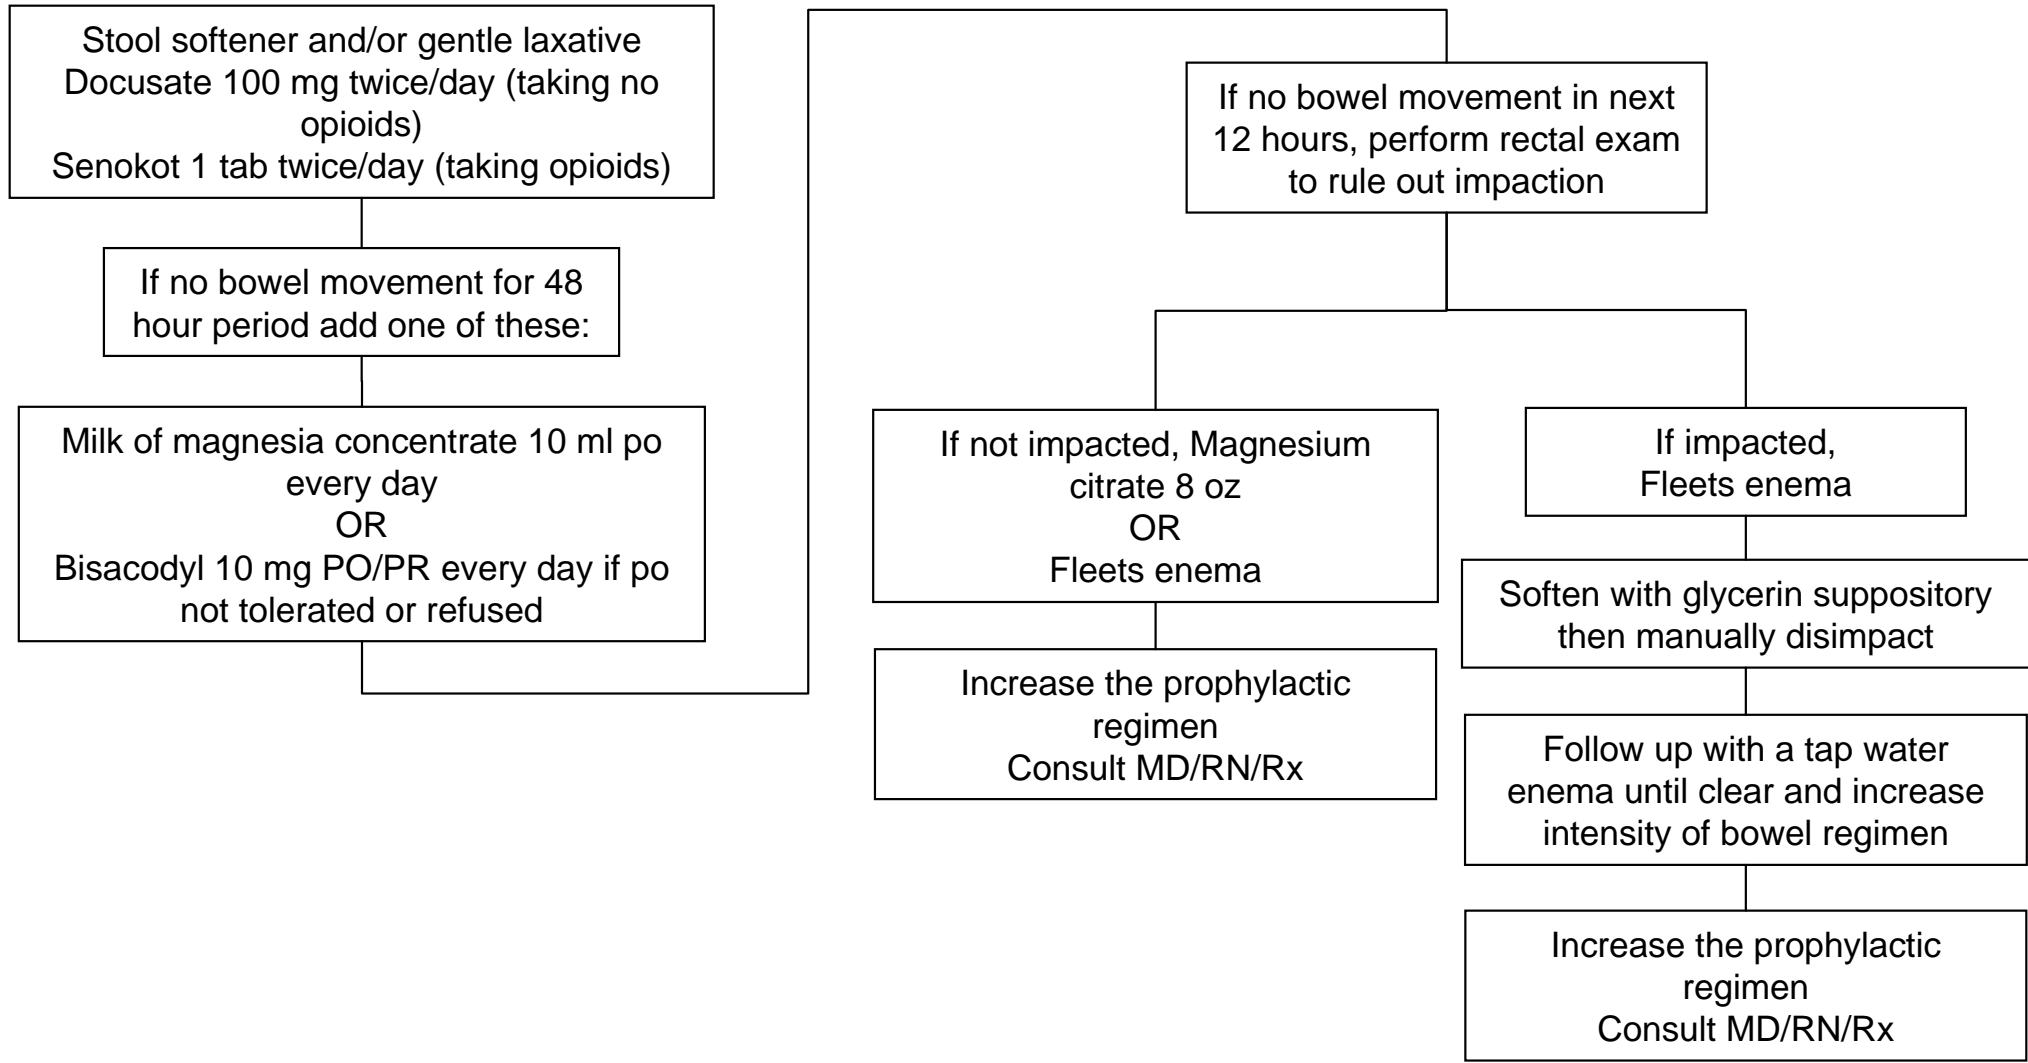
Stool softener and/or gentle laxative
Docusate 100 mg twice/day (taking no opioids)
Senokot 1 tab twice/day (taking opioids)

If no bowel movement for 48 hour period add one of these:

Milk of magnesia concentrate 10 ml po every day
OR
Bisacodyl 10 mg PO/PR every day if po not tolerated or refused

If no bowel movement in next 12 hours, perform rectal exam to rule out impaction

If not impacted, Magnesium citrate 8 oz
OR
Fleets enema

Increase the prophylactic regimen
Consult MD/RN/Rx

If impacted,
Fleets enema

Soften with glycerin suppository then manually disimpact

Follow up with a tap water enema until clear and increase intensity of bowel regimen

Increase the prophylactic regimen
Consult MD/RN/Rx